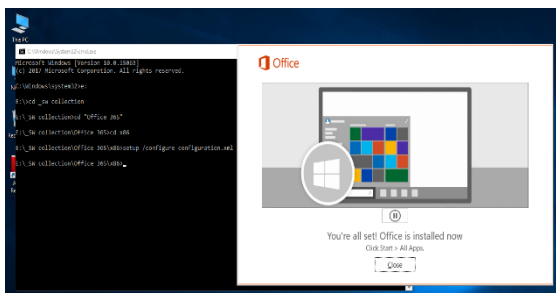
This PC

C:\Windows\System32\cmd.exe

Microsoft Windows [Version 10.0.15063]
(c) 2017 Microsoft Corporation. All rights reserved.

C:\Windows\system32>e:

E:\>cd _sw collection

E:\_SW collection>cd "Office 365"

E:\_SW collection\Office 365>cd x86

E:\_SW collection\Office 365\x86>setup /configure configuration.xml

E:\_SW collection\Office 365\x86>_

Office

You're all set! Office is installed now

Click Start > All Apps.

Close